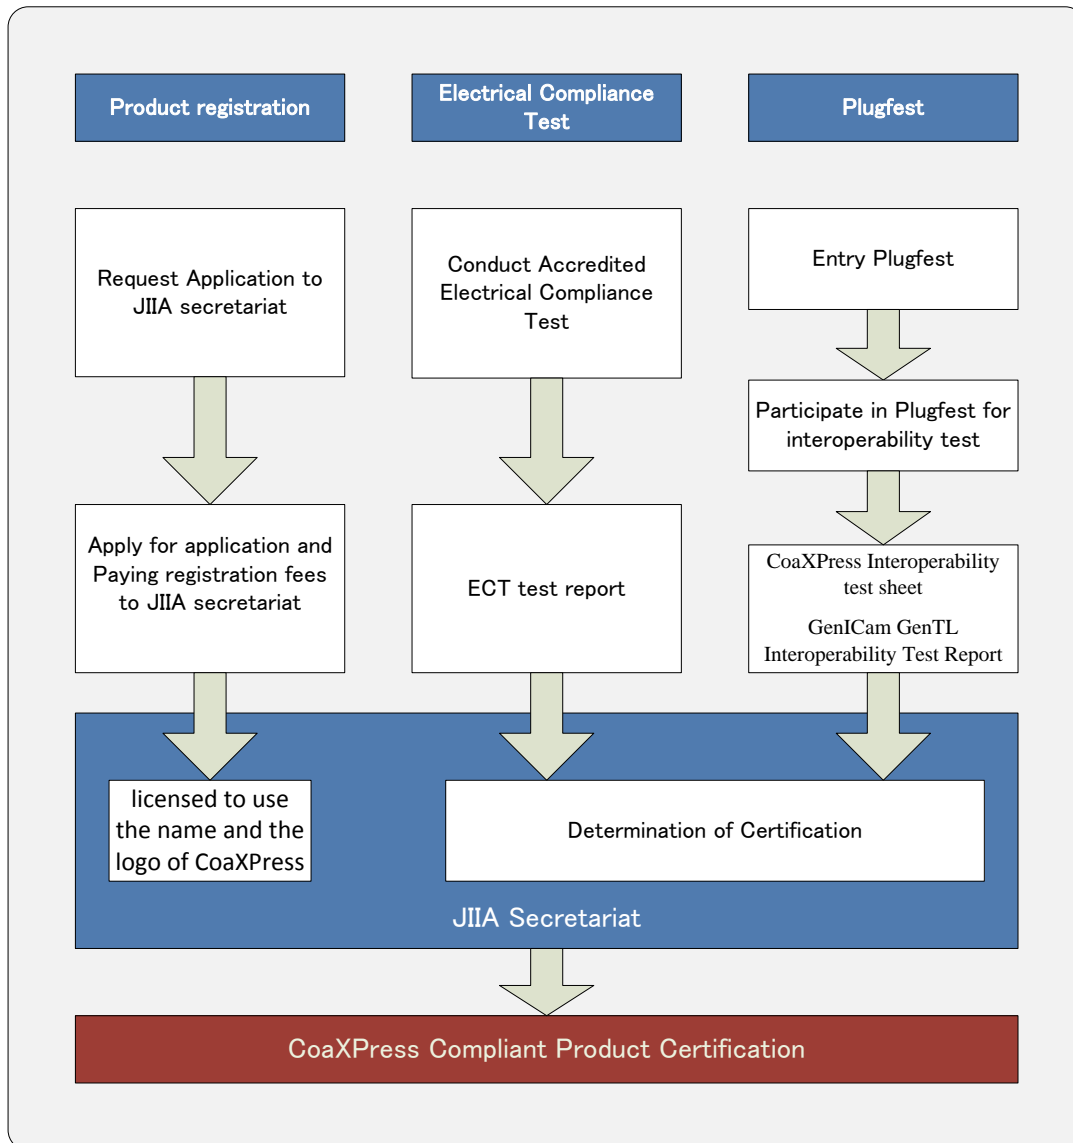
Product registration

Electrical Compliance Test

Plugfest

Request Application to JIIA secretariat

Conduct Accredited Electrical Compliance Test

Entry Plugfest

Participate in Plugfest for interoperability test

Apply for application and Paying registration fees to JIIA secretariat

ECT test report

CoaXPress Interoperability test sheet

GenICam GenTL Interoperability Test Report

licensed to use the name and the logo of CoaXPress

Determination of Certification

JIIA Secretariat

CoaXPress Compliant Product Certification